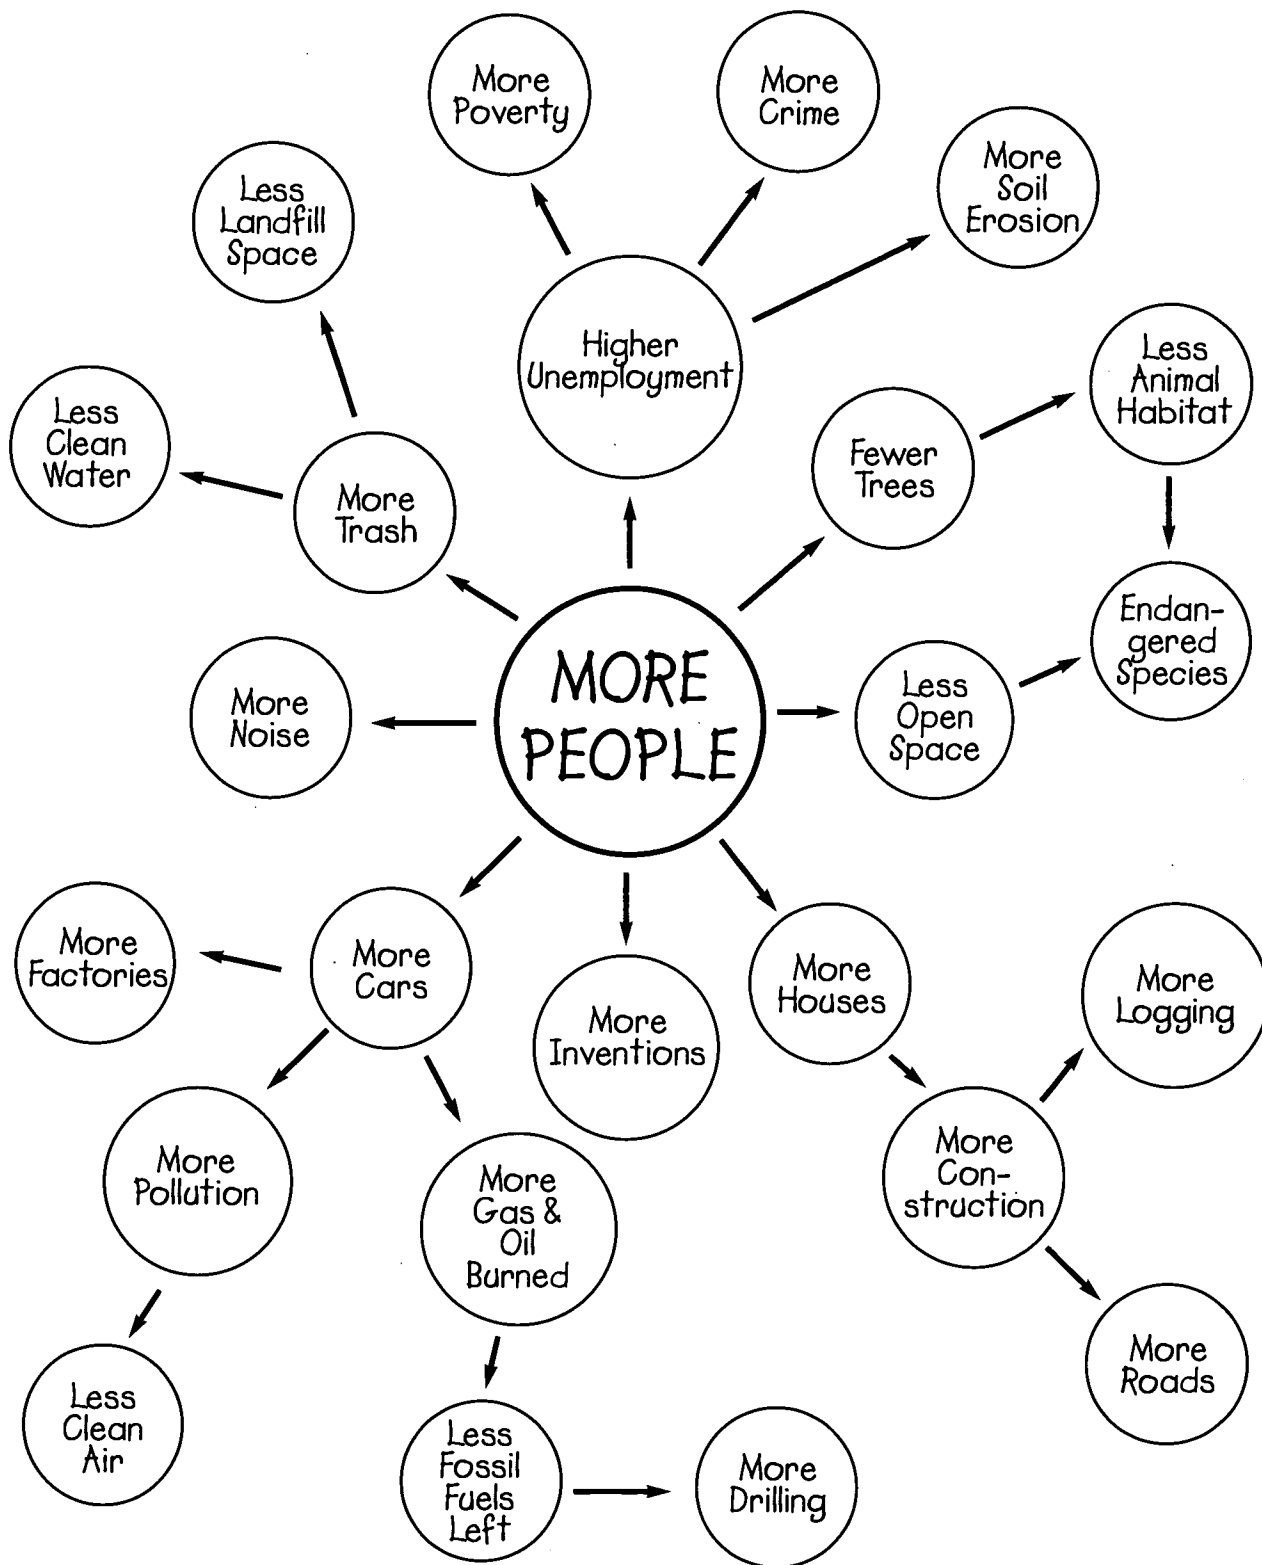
More Poverty

More Crime

More Soil Erosion

Less Landfill Space

Higher Unemployment

Less Animal Habitat

Less Clean Water

More Trash

Fewer Trees

Endangered Species

More Noise

MORE PEOPLE

Less Open Space

More Factories

More Cars

More Inventions

More Houses

More Logging

More Pollution

More Gas & Oil Burned

More Construction

More Roads

Less Clean Air

Less Fossil Fuels Left

More Drilling